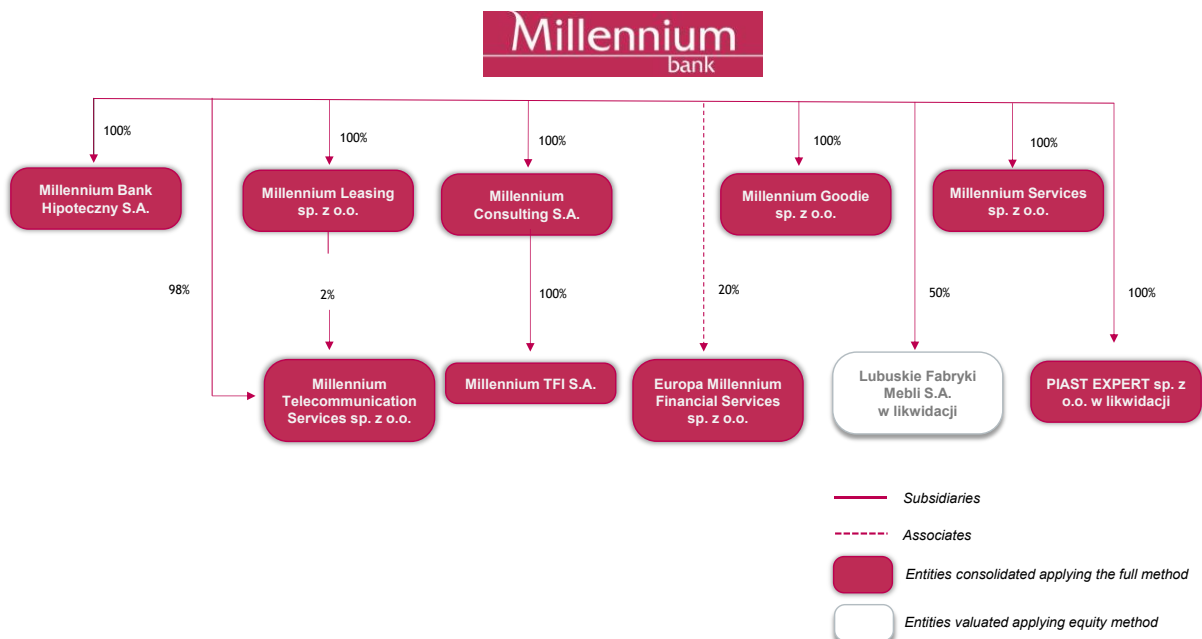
Millennium
bank

100%

Millennium Bank Hipoteczny S.A.

100%

Millennium Leasing sp. z o.o.

100%

Millennium Consulting S.A.

100%

Millennium Goodie sp. z o.o.

100%

Millennium Services sp. z o.o.

98%

2%

100%

20%

50%

100%

Millennium Telecommunication Services sp. z o.o.

Millennium TFI S.A.

Europa Millennium Financial Services sp. z o.o.

Lubuskie Fabryki Mebli S.A. w likwidacji

PIAST EXPERT sp. z o.o. w likwidacji

Subsidiaries

Associates

Entities consolidated applying the full method

Entities valuated applying equity method